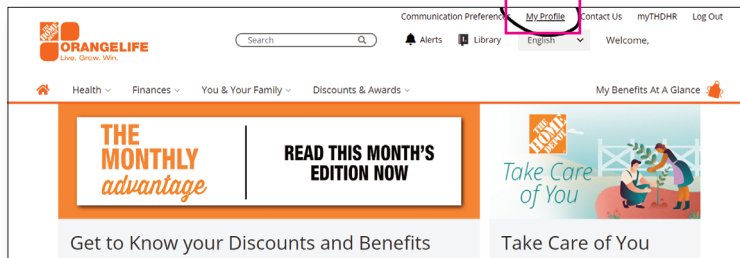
Communication Preference My Profile Contact Us myTHDHR Log Out

THE HOME DEPOT ORANGELIFE Live. Grow. Win.

Search

Alerts Library English Welcome,

Health Finances You & Your Family Discounts & Awards My Benefits At A Glance

THE MONTHLY advantage

READ THIS MONTH'S EDITION NOW

THE HOME DEPOT

Take Care of You

Get to Know your Discounts and Benefits

Take Care of You